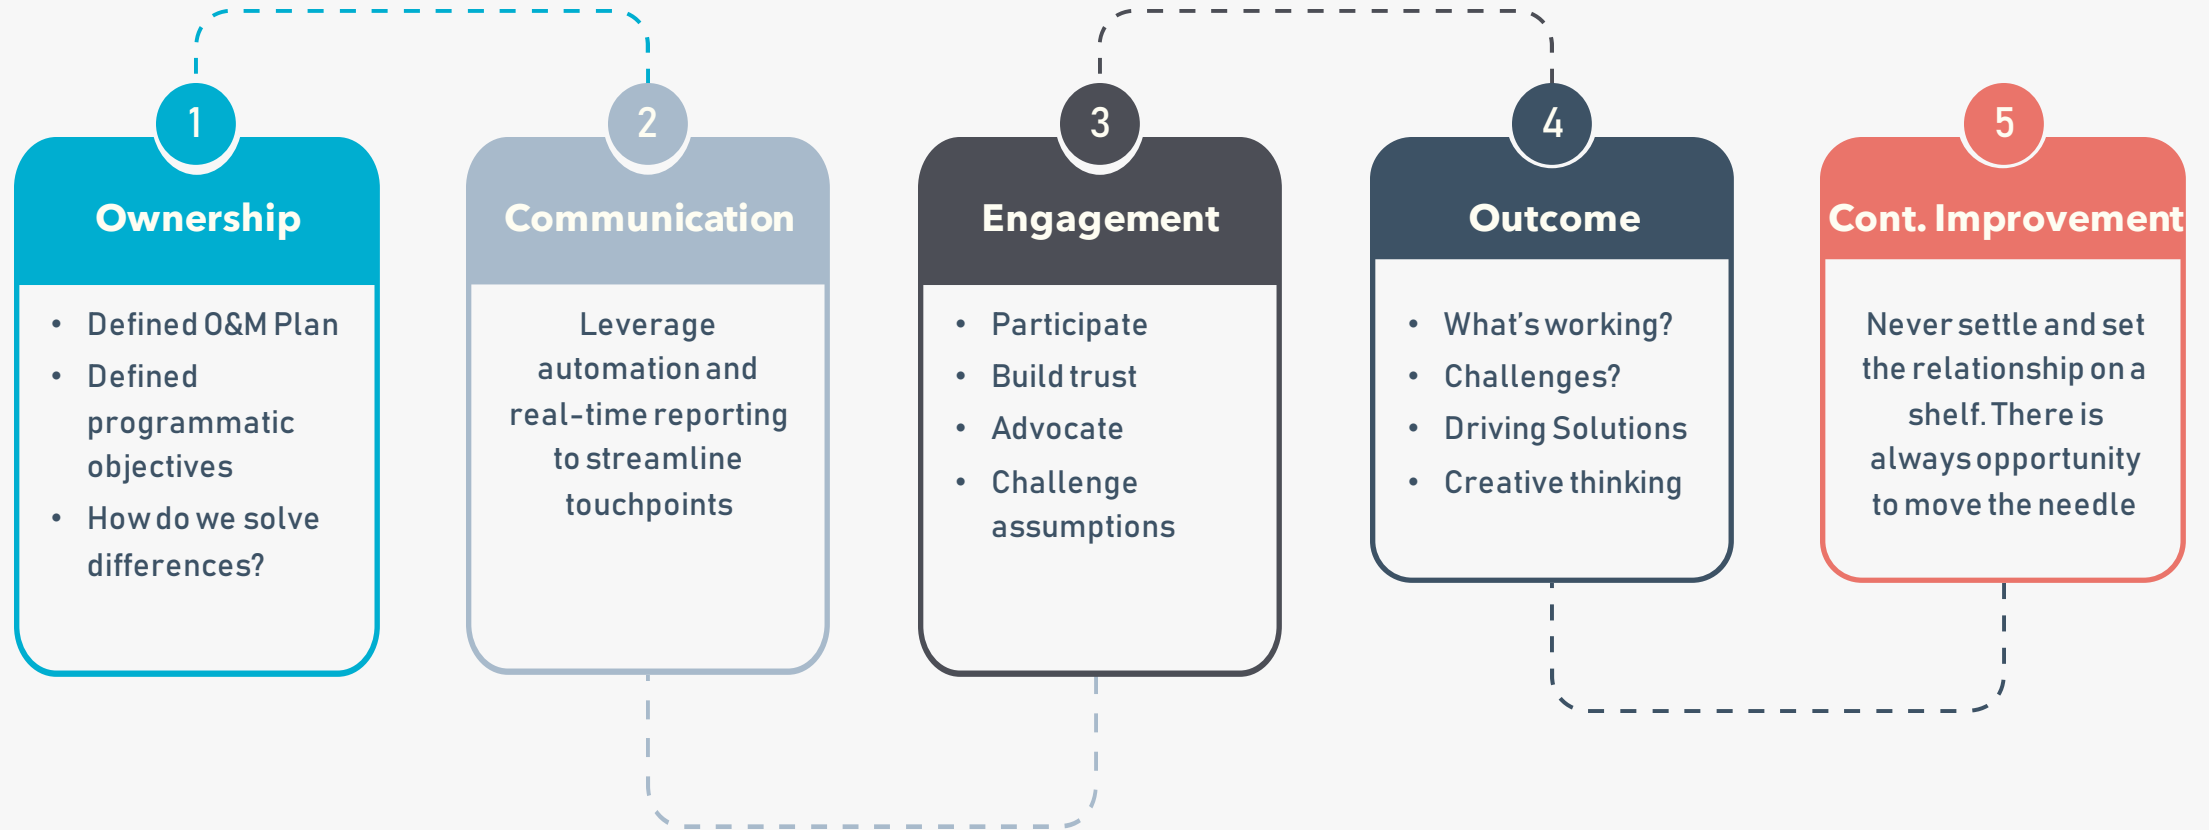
1

Ownership

- Defined O&M Plan
- Defined programmatic objectives
- How do we solve differences?

2

Communication

Leverage automation and real-time reporting to streamline touchpoints

3

Engagement

- Participate
- Build trust
- Advocate
- Challenge assumptions

4

Outcome

- What's working?
- Challenges?
- Driving Solutions
- Creative thinking

5

Cont. Improvement

Never settle and set the relationship on a shelf. There is always opportunity to move the needle